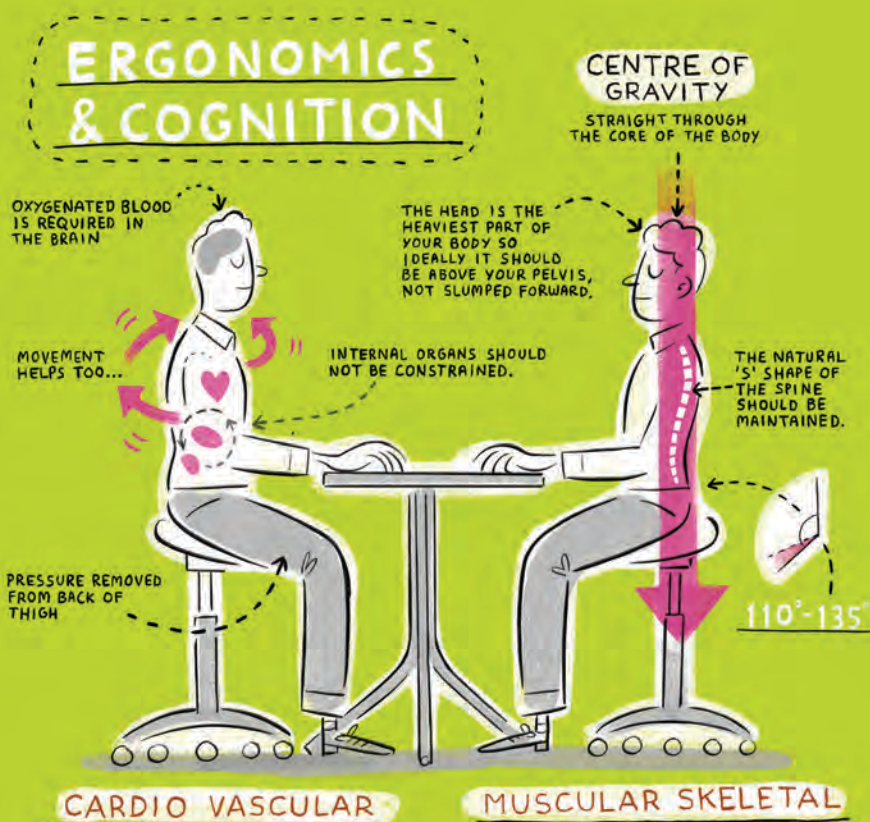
ERGONOMICS & COGNITION

CENTRE OF GRAVITY
STRAIGHT THROUGH THE CORE OF THE BODY

OXYGENATED BLOOD IS REQUIRED IN THE BRAIN

THE HEAD IS THE HEAVIEST PART OF YOUR BODY SO IDEALLY IT SHOULD BE ABOVE YOUR PELVIS, NOT SLUMPED FORWARD.

MOVEMENT HELPS TOO...

INTERNAL ORGANS SHOULD NOT BE CONSTRAINED.

THE NATURAL 'S' SHAPE OF THE SPINE SHOULD BE MAINTAINED.

PRESSURE REMOVED FROM BACK OF THIGH

$110^{\circ}$-$135^{\circ}$

CARDIO VASCULAR

MUSCULAR SKELETAL